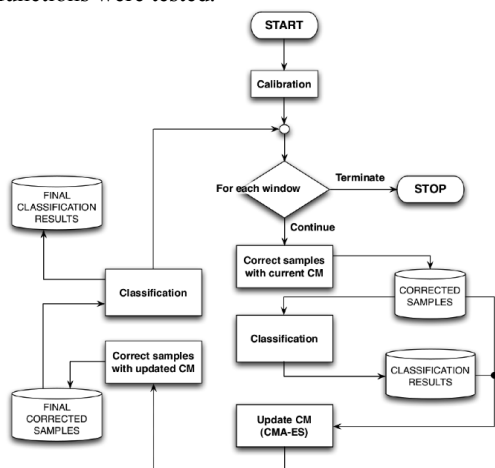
functions were tested.

START

Calibration

For each window

Terminate

STOP

Continue

FINAL CLASSIFICATION RESULTS

Classification

Correct samples with current CM

CORRECTED SAMPLES

Classification

Correct samples with updated CM

CLASSIFICATION RESULTS

FINAL CORRECTED SAMPLES

Update CM (CMA-ES)